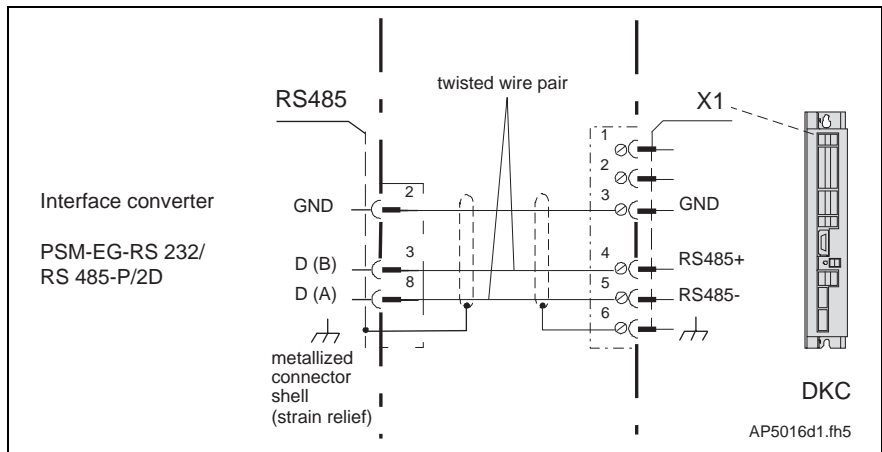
twisted wire pair

RS485

X1

Interface converter

PSM-EG-RS 232/
RS 485-P/2D

GND

D (B)

D (A)

2

3

8

1

2

3

4

5

6

GND

RS485+

RS485-

metallized connector shell (strain relief)

DKC

AP5016d1.fh5